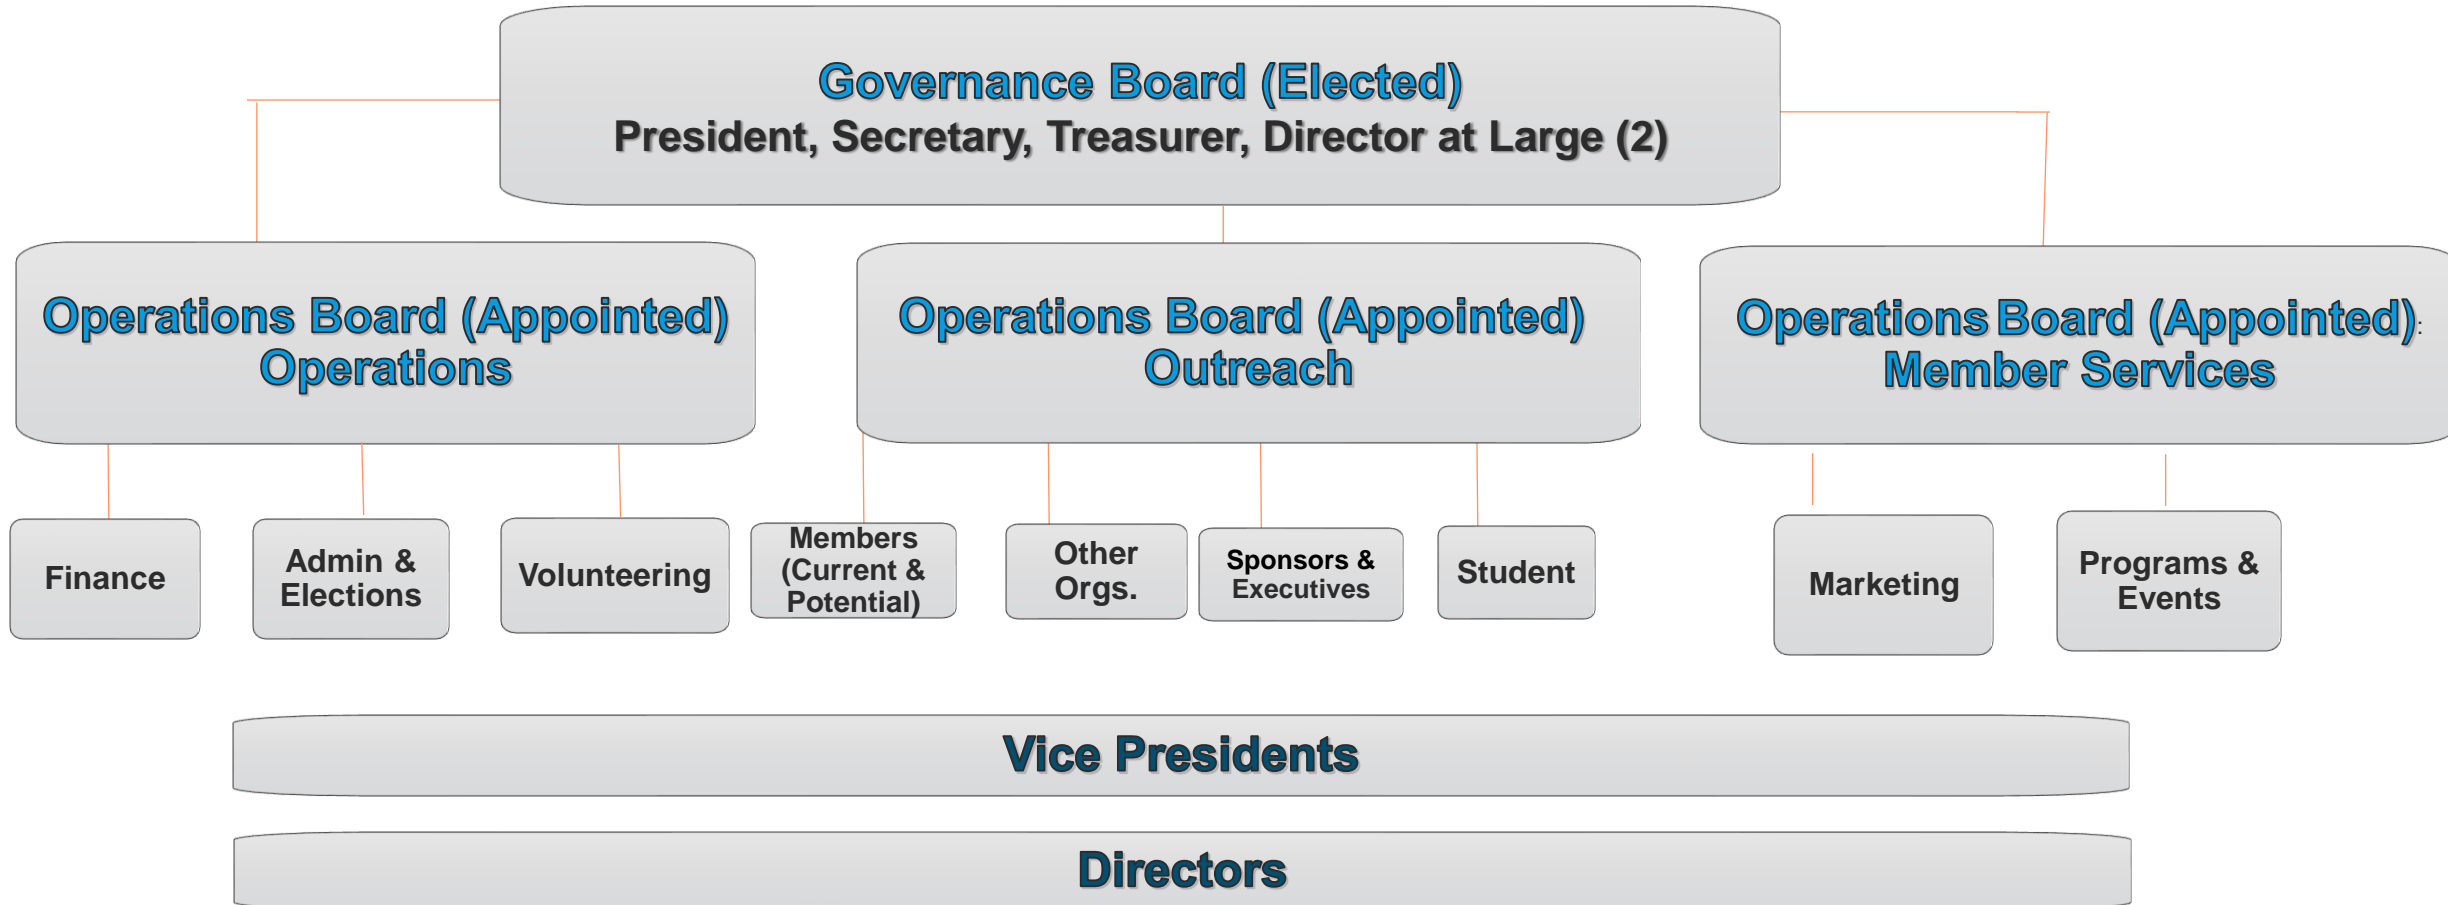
Governance Board (Elected)
President, Secretary, Treasurer, Director at Large (2)

Operations Board (Appointed) Operations

Operations Board (Appointed) Outreach

Operations Board (Appointed): Member Services

Finance

Admin & Elections

Volunteering

Members (Current & Potential)

Other Orgs.

Sponsors & Executives

Student

Marketing

Programs & Events

Vice Presidents

Directors